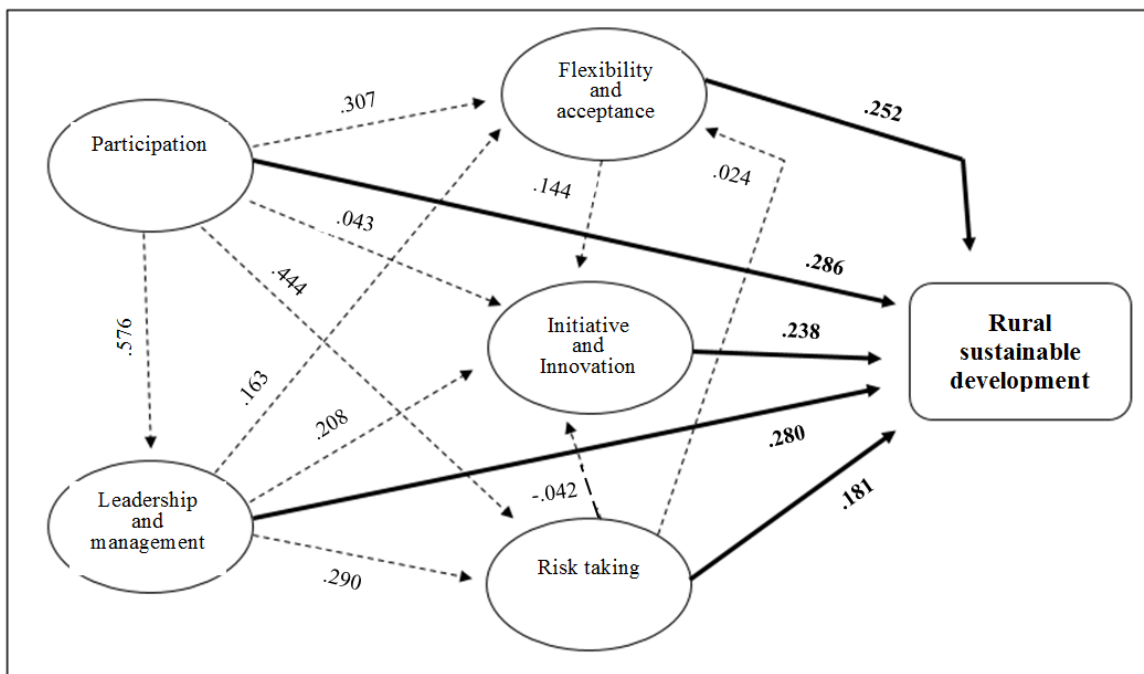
Flexibility and acceptance

.307

.252

Participation

.144

.024

.043

.286

.444

.576

Initiative and Innovation

.238

Rural sustainable development

.163

.208

.280

-.042

.181

Leadership and management

.290

Risk taking